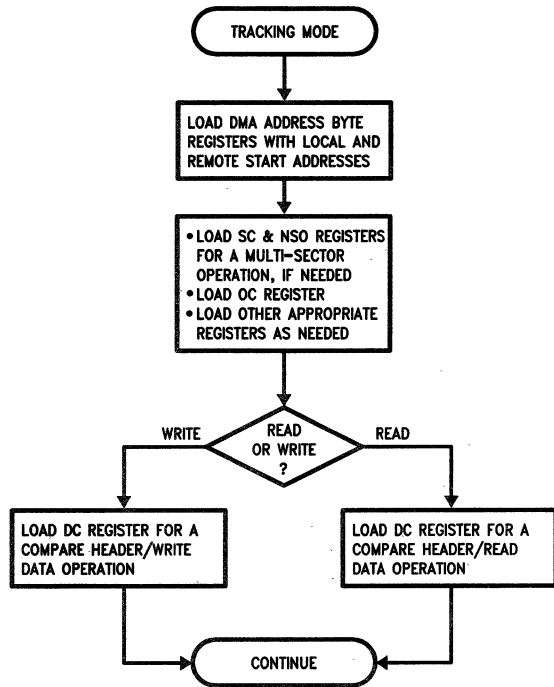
TRACKING MODE

LOAD DMA ADDRESS BYTE REGISTERS WITH LOCAL AND REMOTE START ADDRESSES

• LOAD SC & NSO REGISTERS FOR A MULTI-SECTOR OPERATION, IF NEEDED
• LOAD OC REGISTER
• LOAD OTHER APPROPRIATE REGISTERS AS NEEDED

READ OR WRITE ?

WRITE

READ

LOAD DC REGISTER FOR A COMPARE HEADER/WRITE DATA OPERATION

LOAD DC REGISTER FOR A COMPARE HEADER/READ DATA OPERATION

CONTINUE